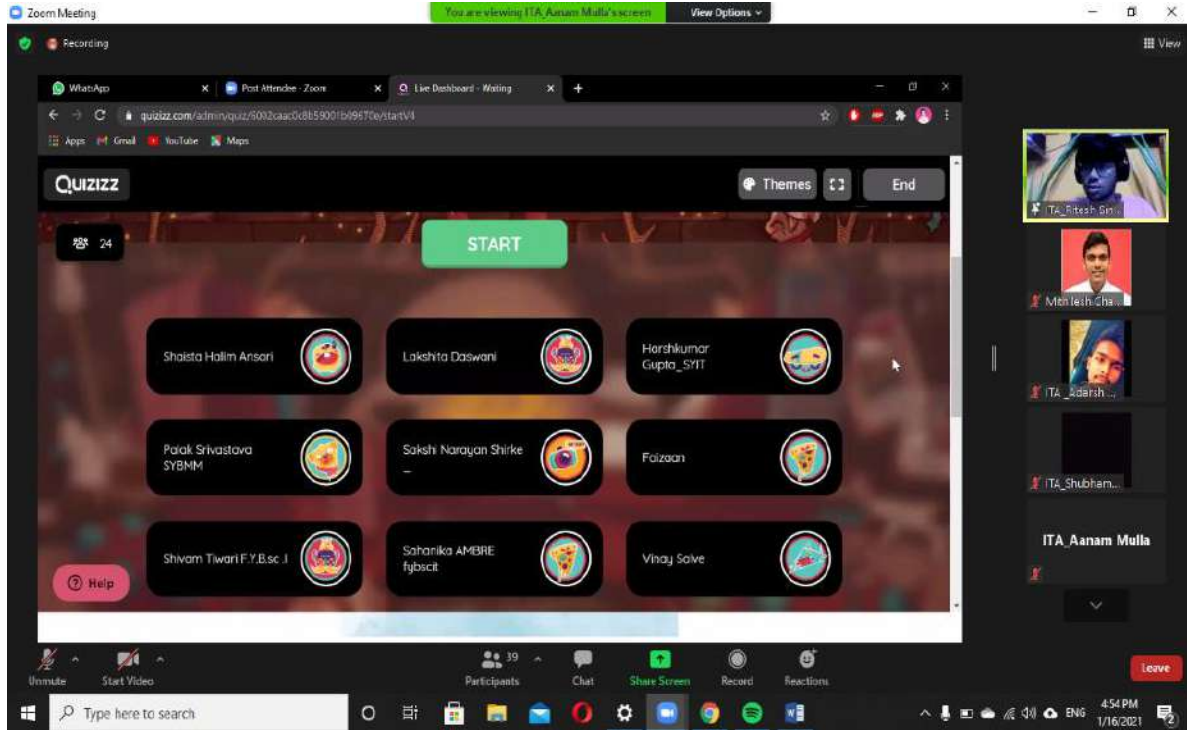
Zoom Meeting
You are viewing ITA_Aanam Mulla's screen
View Options
Recording
View

WhatsApp
Post Attendee - Zoom
Live Dashboard - Waiting
quizizz.com/admin/quiz/6002caac0c8b5900fb09670e/startV4
Apps Gmail YouTube Maps

QUIZIZZ
Themes
End
24
START

Shaista Halim Ansari
Lakshita Daswani
Harshkumar Gupta_SYIT
Palak Srivastava SYBMM
Sakshi Narayan Shirke _
Faizaan
Shivam Tiwari F.Y.B.sc .I
Sahanika AMBRE fybscit
Vinay Salve
Help

ITA_Ritesh Sin...
Mithilesh Cha...
ITA_Adarsh ...
ITA_Shubham...
ITA_Aanam Mulla

Unmute
Start Video
39
Participants
Chat
Share Screen
Record
Reactions
Leave

Type here to search
ENG
4:54 PM
1/16/2021
2